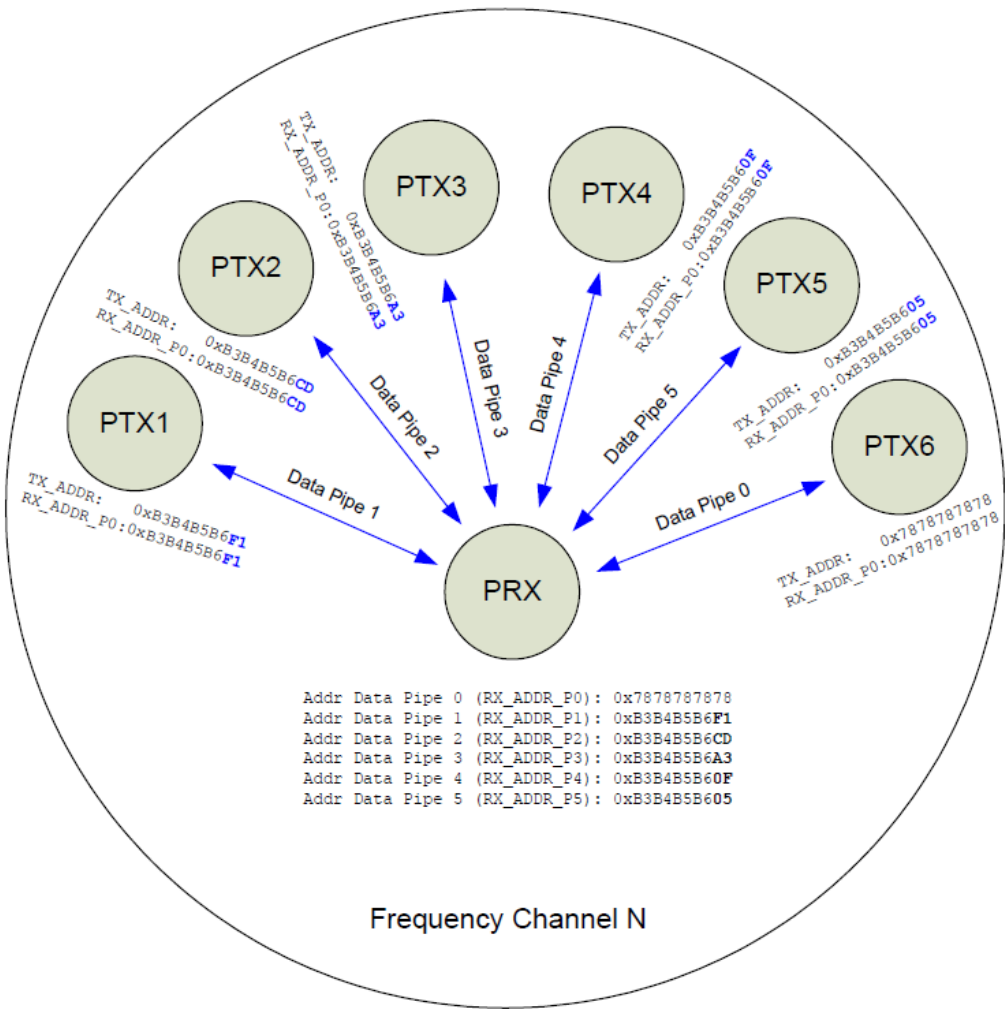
TX_ADDR: 0xB3B4B5B6A3
RX_ADDR_P0:0xB3B4B5B6A3

PTX3

PTX4

TX_ADDR: 0xB3B4B5B60F
RX_ADDR_P0:0xB3B4B5B60F

PTX2

PTX5

TX_ADDR: 0xB3B4B5B6CD
RX_ADDR_P0:0xB3B4B5B6CD

TX_ADDR: 0xB3B4B5B605
RX_ADDR_P0:0xB3B4B5B605

PTX1

PTX6

Data Pipe 2

Data Pipe 3

Data Pipe 4

Data Pipe 5

Data Pipe 1

Data Pipe 0

TX_ADDR: 0xB3B4B5B6F1
RX_ADDR_P0:0xB3B4B5B6F1

TX_ADDR: 0x7878787878
RX_ADDR_P0:0x7878787878

PRX

Addr Data Pipe 0 (RX_ADDR_P0): 0x7878787878
Addr Data Pipe 1 (RX_ADDR_P1): 0xB3B4B5B6F1
Addr Data Pipe 2 (RX_ADDR_P2): 0xB3B4B5B6CD
Addr Data Pipe 3 (RX_ADDR_P3): 0xB3B4B5B6A3
Addr Data Pipe 4 (RX_ADDR_P4): 0xB3B4B5B60F
Addr Data Pipe 5 (RX_ADDR_P5): 0xB3B4B5B605

Frequency Channel N